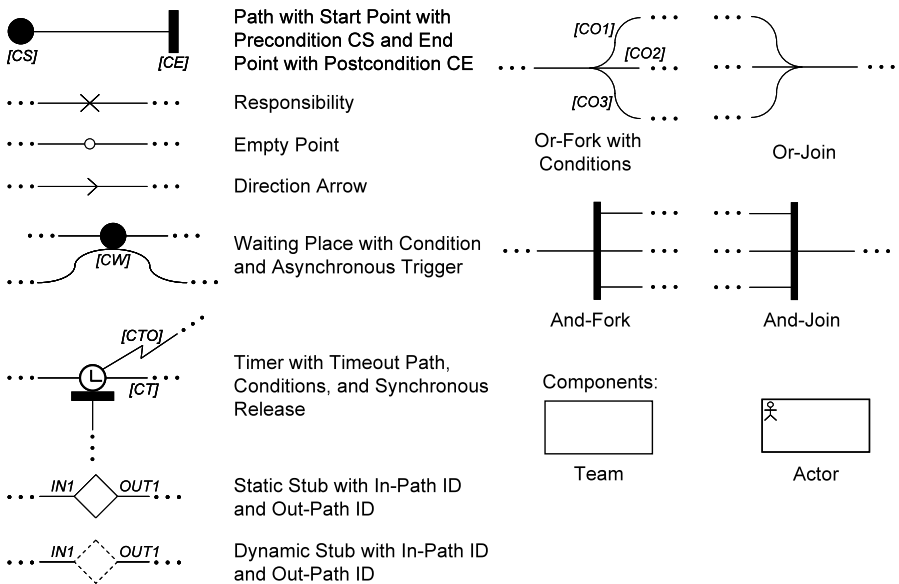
[CS]

[CE]

Path with Start Point with Precondition CS and End Point with Postcondition CE

Responsibility

Empty Point

Direction Arrow

[CW]

Waiting Place with Condition and Asynchronous Trigger

[CTO]

[CT]

Timer with Timeout Path, Conditions, and Synchronous Release

IN1 OUT1

Static Stub with In-Path ID and Out-Path ID

IN1 OUT1

Dynamic Stub with In-Path ID and Out-Path ID

[CO1]

[CO2]

[CO3]

Or-Fork with Conditions

Or-Join

And-Fork

And-Join

Components:

Team

Actor